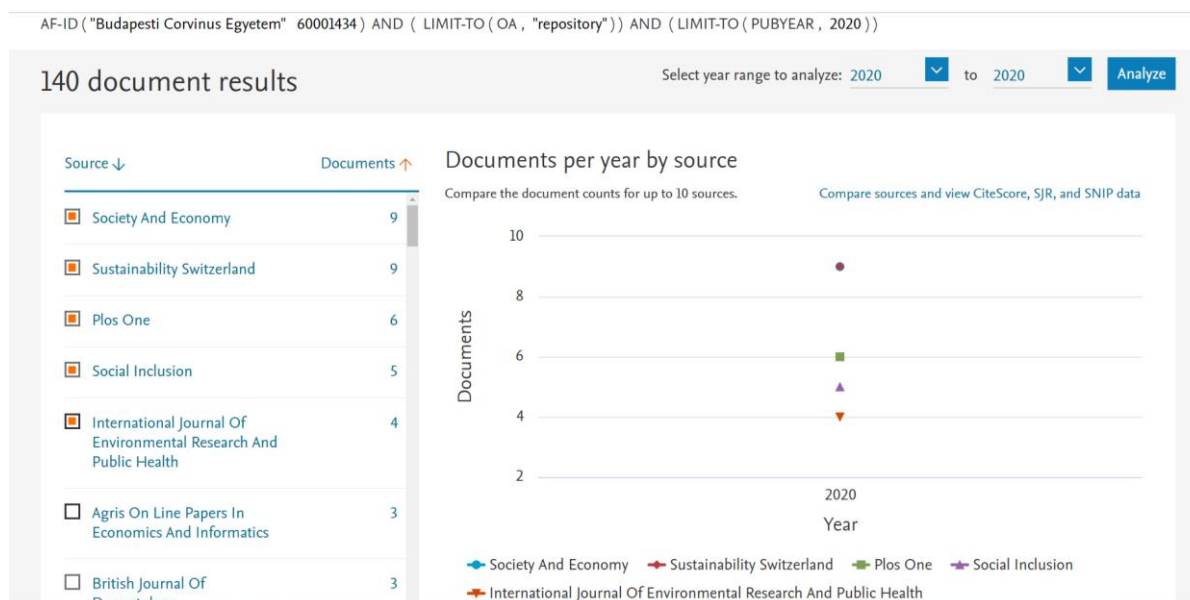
AF-ID ( "Budapesti Corvinus Egyetem" 60001434 ) AND ( LIMIT-TO ( OA , "repository" ) ) AND ( LIMIT-TO ( PUBYEAR , 2020 ) )

140 document results

Select year range to analyze: 2020 to 2020 Analyze

| Source ↓ | Documents ↑ |
|---|---|
| Society And Economy | 9 |
| Sustainability Switzerland | 9 |
| Plos One | 6 |
| Social Inclusion | 5 |
| International Journal Of Environmental Research And Public Health | 4 |
| Agris On Line Papers In Economics And Informatics | 3 |
| British Journal Of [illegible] | 3 |

Documents per year by source

Compare the document counts for up to 10 sources.

Compare sources and view CiteScore, SJR, and SNIP data

10
8
6
4
2
Documents
2020
Year

Society And Economy
Sustainability Switzerland
Plos One
Social Inclusion
International Journal Of Environmental Research And Public Health